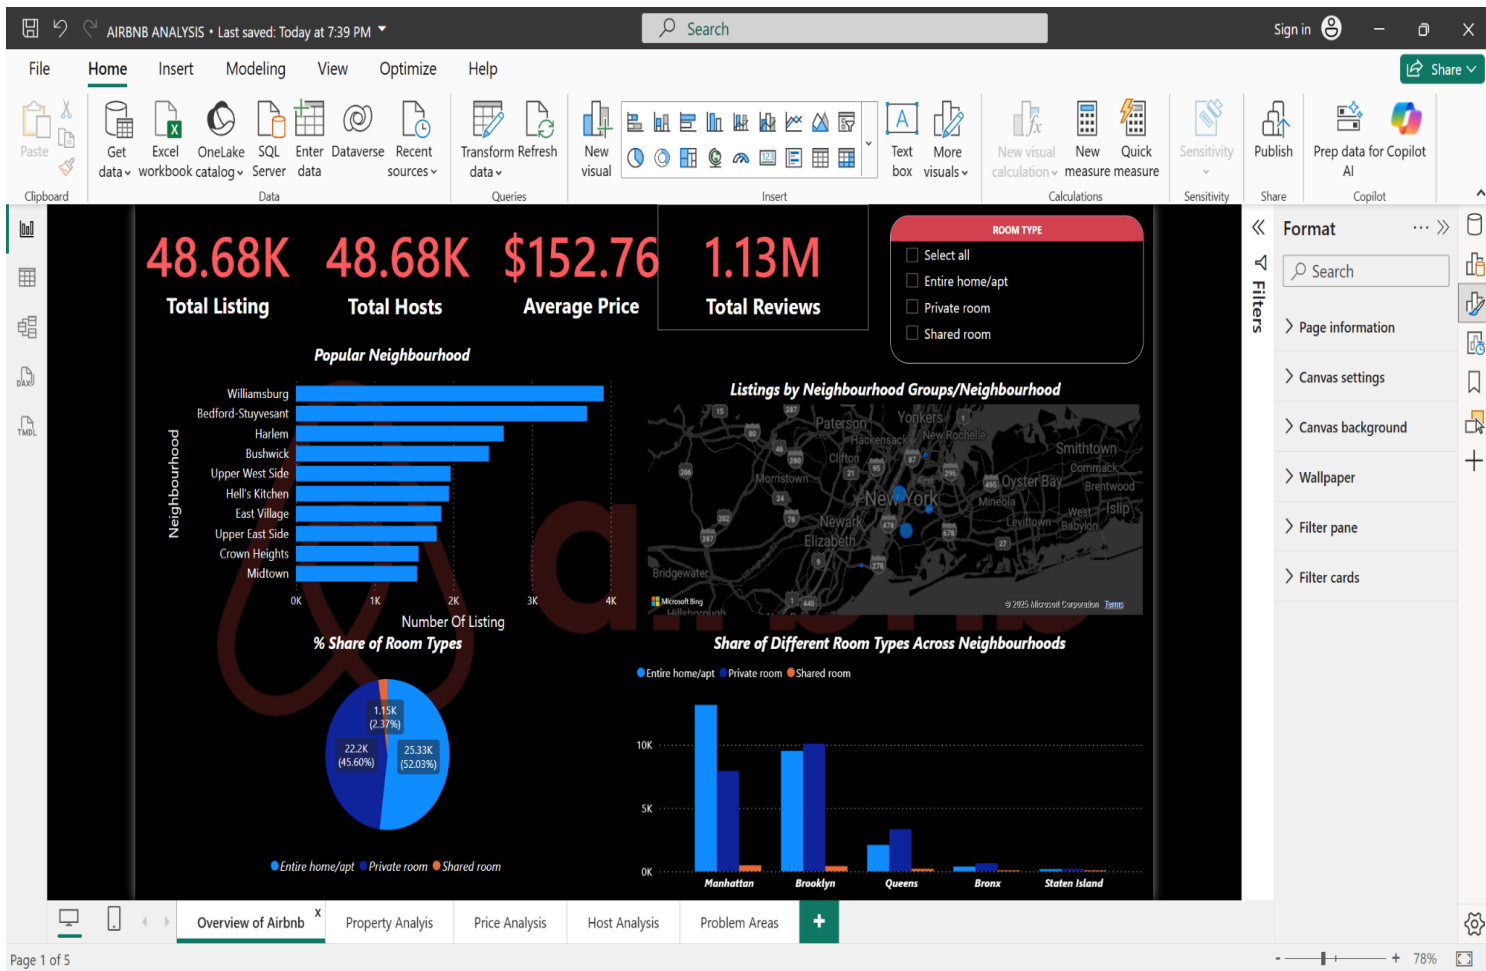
AIRBNB ANALYSIS • Last saved: Today at 7:39 PM

Search

Sign in

File Home Insert Modeling View Optimize Help

Share

Paste
Clipboard

Get data Excel workbook OneLake catalog SQL Server Enter data Dataverse Recent sources
Data

Transform data Refresh
Queries

New visual
Insert

Text box More visuals

New visual calculation New measure Quick measure
Calculations

Sensitivity
Sensitivity

Publish
Share

Prep data for Copilot AI
Copilot

48.68K
Total Listing

48.68K
Total Hosts

$152.76
Average Price

1.13M
Total Reviews

ROOM TYPE
Select all
Entire home/apt
Private room
Shared room

Popular Neighbourhood

Neighbourhood

Williamsburg
Bedford-Stuyvesant
Harlem
Bushwick
Upper West Side
Hell's Kitchen
East Village
Upper East Side
Crown Heights
Midtown

0K 1K 2K 3K 4K
Number Of Listing

Listings by Neighbourhood Groups/Neighbourhood

Paterson Yonkers Hackensack New Rochelle Smithtown Clifton Commack Morristown Oyster Bay Brentwood New York Mineola Newark West Babylon Islip Levittown Elizabeth Bridgewater

Microsoft Bing
© 2025 Microsoft Corporation Terms

% Share of Room Types

1.15K (2.37%)
22.2K (45.60%)
25.33K (52.03%)

Entire home/apt Private room Shared room

Share of Different Room Types Across Neighbourhoods

Entire home/apt Private room Shared room

10K
5K
0K

Manhattan Brooklyn Queens Bronx Staten Island

Filters

Format

Search

Page information
Canvas settings
Canvas background
Wallpaper
Filter pane
Filter cards

Overview of Airbnb Property Analyis Price Analysis Host Analysis Problem Areas +

Page 1 of 5

78%